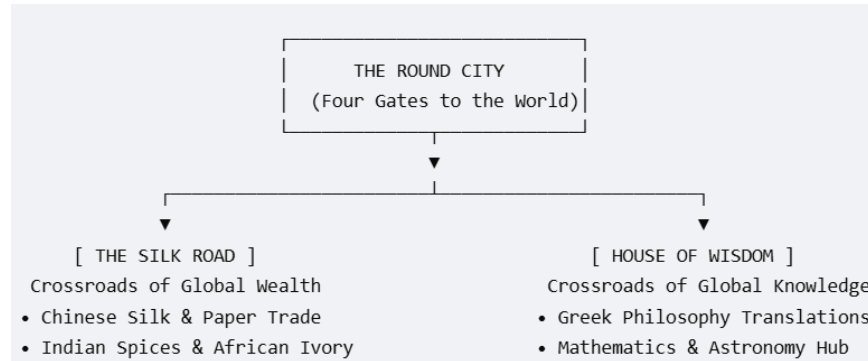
THE ROUND CITY
(Four Gates to the World)

[ THE SILK ROAD ]
Crossroads of Global Wealth
• Chinese Silk & Paper Trade
• Indian Spices & African Ivory

[ HOUSE OF WISDOM ]
Crossroads of Global Knowledge
• Greek Philosophy Translations
• Mathematics & Astronomy Hub